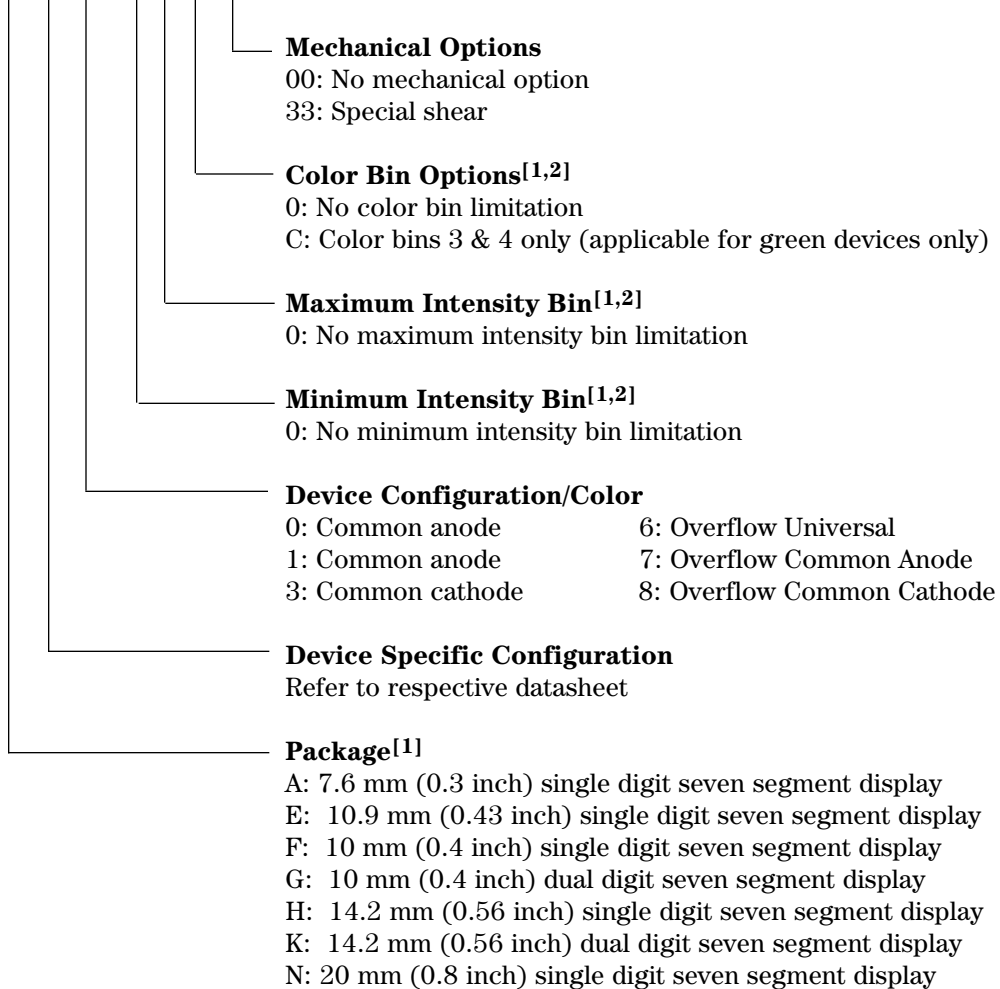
**Mechanical Options**
00: No mechanical option
33: Special shear

**Color Bin Options$^{[1,2]}$**
0: No color bin limitation
C: Color bins 3 & 4 only (applicable for green devices only)

**Maximum Intensity Bin$^{[1,2]}$**
0: No maximum intensity bin limitation

**Minimum Intensity Bin$^{[1,2]}$**
0: No minimum intensity bin limitation

**Device Configuration/Color**
0: Common anode
1: Common anode
3: Common cathode
6: Overflow Universal
7: Overflow Common Anode
8: Overflow Common Cathode

**Device Specific Configuration**
Refer to respective datasheet

**Package$^{[1]}$**
A: 7.6 mm (0.3 inch) single digit seven segment display
E: 10.9 mm (0.43 inch) single digit seven segment display
F: 10 mm (0.4 inch) single digit seven segment display
G: 10 mm (0.4 inch) dual digit seven segment display
H: 14.2 mm (0.56 inch) single digit seven segment display
K: 14.2 mm (0.56 inch) dual digit seven segment display
N: 20 mm (0.8 inch) single digit seven segment display